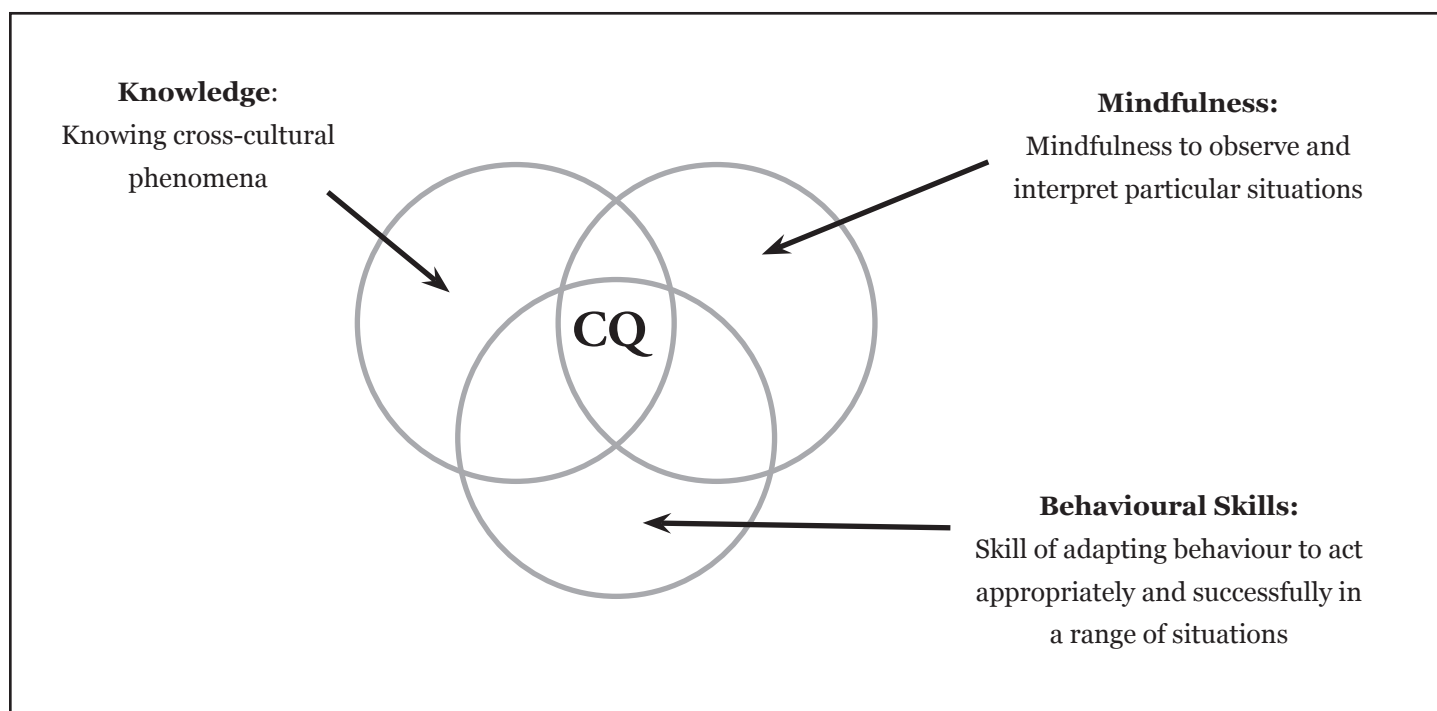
**Knowledge**:
Knowing cross-cultural phenomena

**Mindfulness:**
Mindfulness to observe and interpret particular situations

CQ

**Behavioural Skills:**
Skill of adapting behaviour to act appropriately and successfully in a range of situations